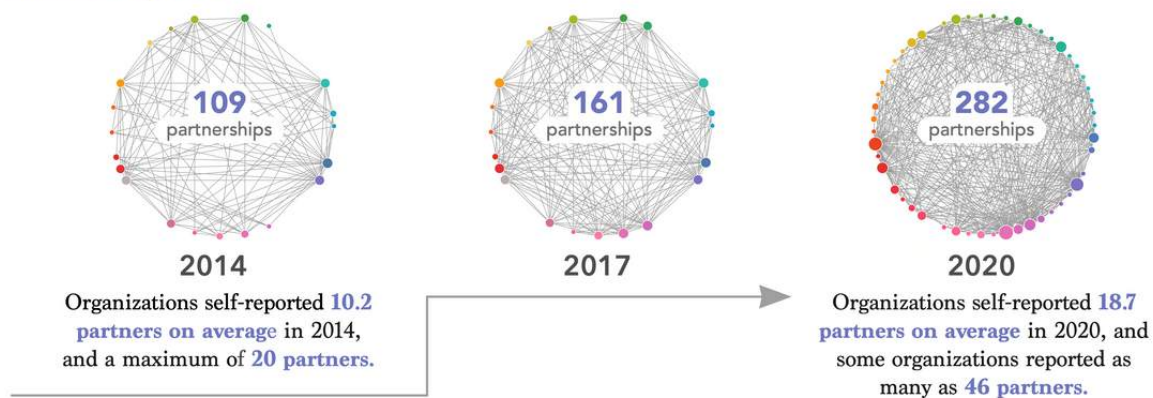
109
partnerships

2014

Organizations self-reported 10.2 partners on average in 2014, and a maximum of 20 partners.

161
partnerships

2017

282
partnerships

2020

Organizations self-reported 18.7 partners on average in 2020, and some organizations reported as many as 46 partners.